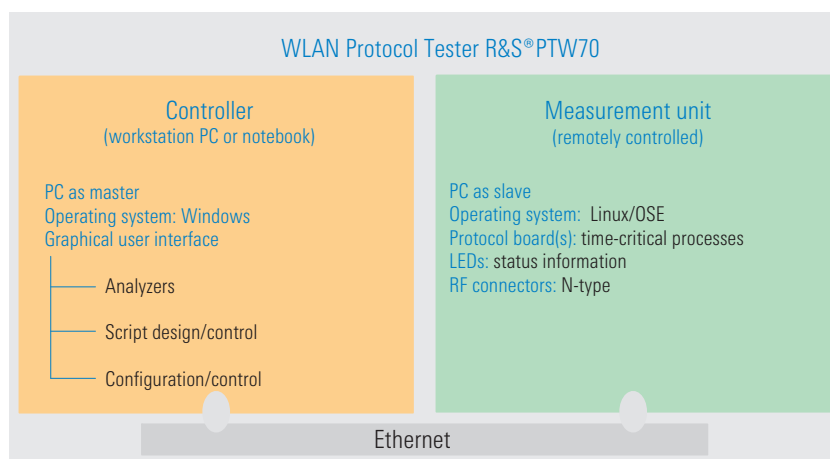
WLAN Protocol Tester R&S®PTW70

Controller
(workstation PC or notebook)

PC as master
Operating system: Windows
Graphical user interface

Analyzers

Script design/control

Configuration/control

Measurement unit
(remotely controlled)

PC as slave
Operating system: Linux/OSE
Protocol board(s): time-critical processes
LEDs: status information
RF connectors: N-type

Ethernet